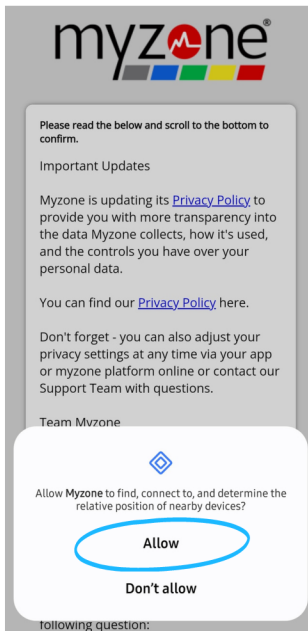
myzone®

Please read the below and scroll to the bottom to confirm.

Important Updates

Myzone is updating its Privacy Policy to provide you with more transparency into the data Myzone collects, how it's used, and the controls you have over your personal data.

You can find our Privacy Policy here.

Don't forget - you can also adjust your privacy settings at any time via your app or myzone platform online or contact our Support Team with questions.

Team Myzone

Allow **Myzone** to find, connect to, and determine the relative position of nearby devices?

Allow

Don't allow

following question: